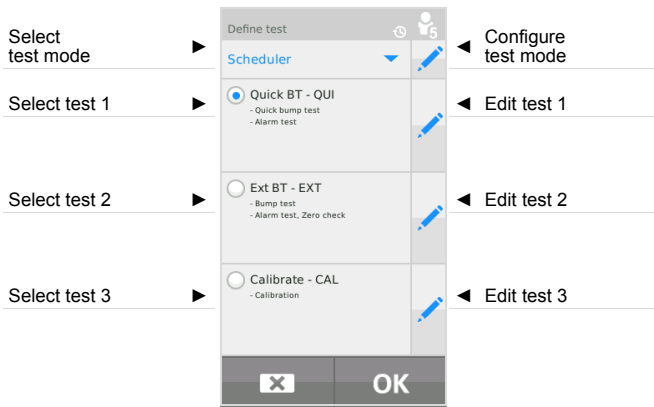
Select test mode ►

Select test 1 ►

Select test 2 ►

Select test 3 ►

Define test

5

Scheduler

Quick BT - QUI
- Quick bump test
- Alarm test

Ext BT - EXT
- Bump test
- Alarm test, Zero check

Calibrate - CAL
- Calibration

OK

◄ Configure test mode

◄ Edit test 1

◄ Edit test 2

◄ Edit test 3